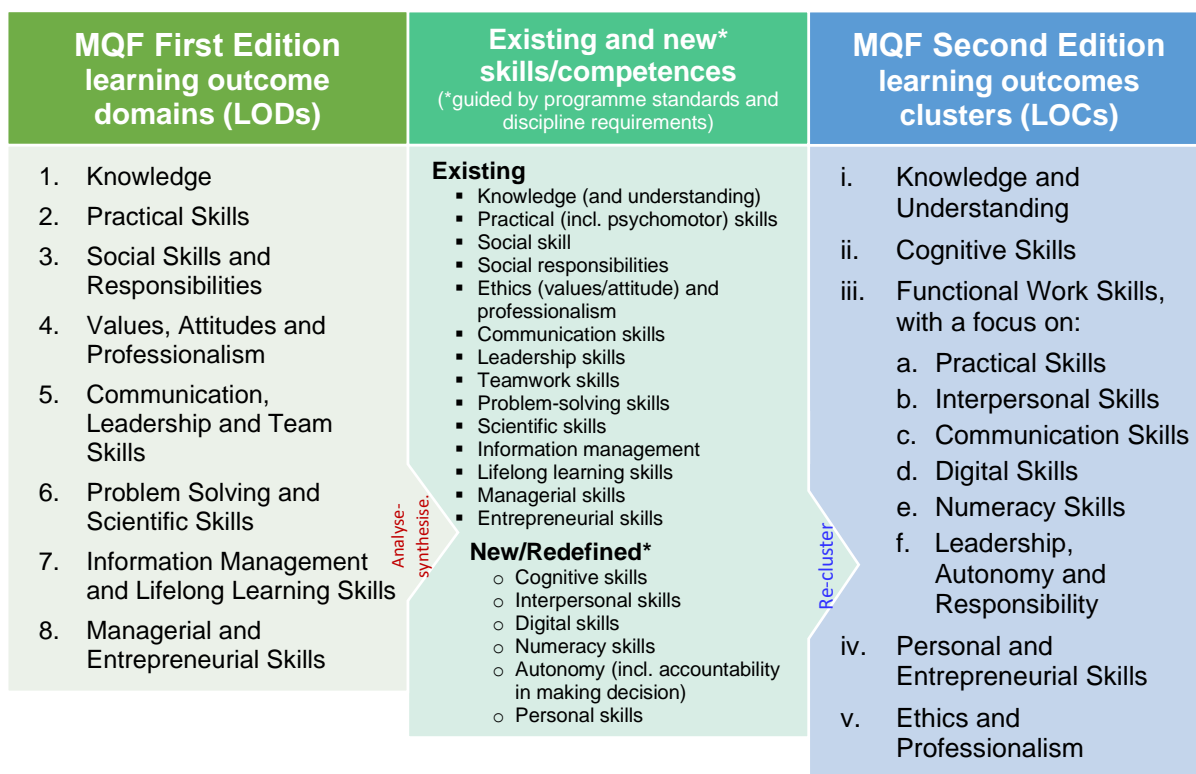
MQF First Edition learning outcome domains (LODs)

1. Knowledge
2. Practical Skills
3. Social Skills and Responsibilities
4. Values, Attitudes and Professionalism
5. Communication, Leadership and Team Skills
6. Problem Solving and Scientific Skills
7. Information Management and Lifelong Learning Skills
8. Managerial and Entrepreneurial Skills

Analyse-synthesise.

Existing and new* skills/competences
(*guided by programme standards and discipline requirements)

Existing
- Knowledge (and understanding)
- Practical (incl. psychomotor) skills
- Social skill
- Social responsibilities
- Ethics (values/attitude) and professionalism
- Communication skills
- Leadership skills
- Teamwork skills
- Problem-solving skills
- Scientific skills
- Information management
- Lifelong learning skills
- Managerial skills
- Entrepreneurial skills

New/Redefined*
- Cognitive skills
- Interpersonal skills
- Digital skills
- Numeracy skills
- Autonomy (incl. accountability in making decision)
- Personal skills

Re-cluster

MQF Second Edition learning outcomes clusters (LOCs)

i. Knowledge and Understanding
ii. Cognitive Skills
iii. Functional Work Skills, with a focus on:
a. Practical Skills
b. Interpersonal Skills
c. Communication Skills
d. Digital Skills
e. Numeracy Skills
f. Leadership, Autonomy and Responsibility
iv. Personal and Entrepreneurial Skills
v. Ethics and Professionalism